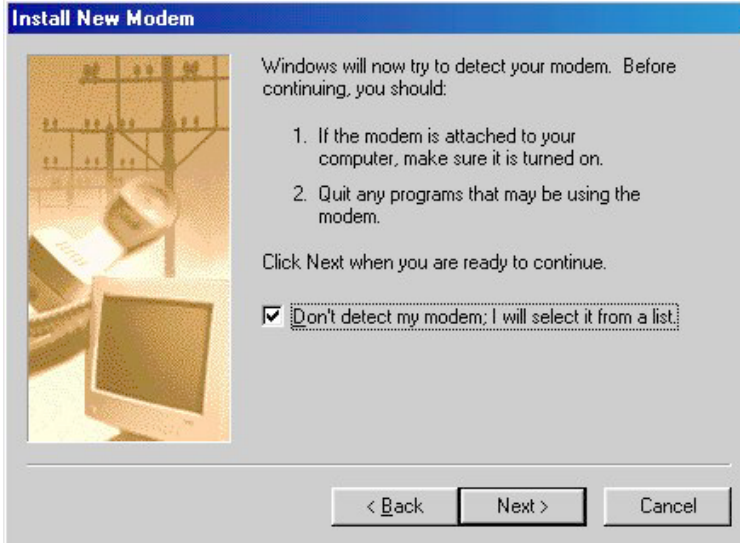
Install New Modem

Windows will now try to detect your modem. Before continuing, you should:

1. If the modem is attached to your computer, make sure it is turned on.

2. Quit any programs that may be using the modem.

Click Next when you are ready to continue.

☑ Don't detect my modem; I will select it from a list.

< Back

Next >

Cancel